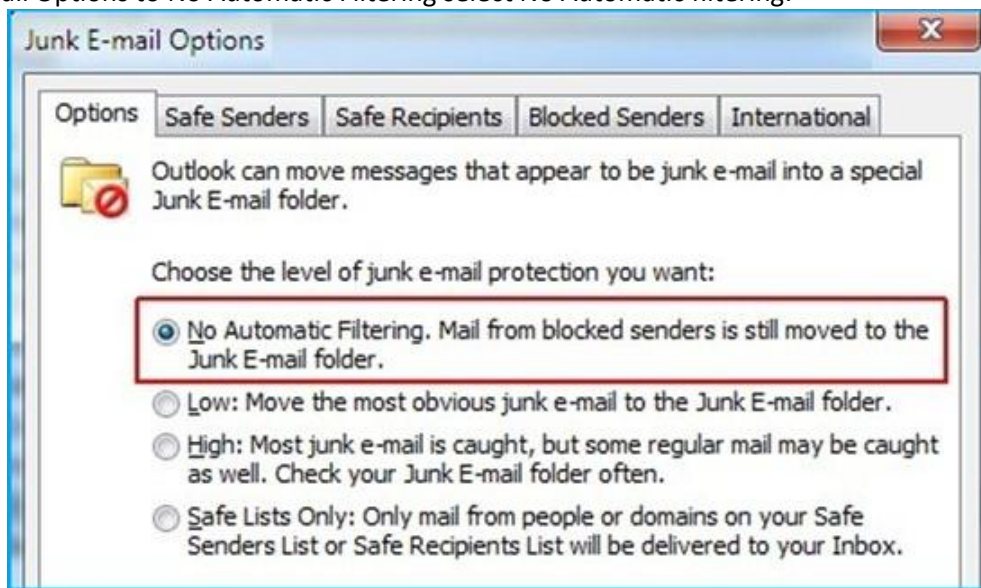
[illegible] Options to No Automatic Filtering select No Automatic filtering.

Junk E-mail Options

X

Options | Safe Senders | Safe Recipients | Blocked Senders | International

Outlook can move messages that appear to be junk e-mail into a special Junk E-mail folder.

Choose the level of junk e-mail protection you want:

No Automatic Filtering. Mail from blocked senders is still moved to the Junk E-mail folder.

Low: Move the most obvious junk e-mail to the Junk E-mail folder.

High: Most junk e-mail is caught, but some regular mail may be caught as well. Check your Junk E-mail folder often.

Safe Lists Only: Only mail from people or domains on your Safe Senders List or Safe Recipients List will be delivered to your Inbox.